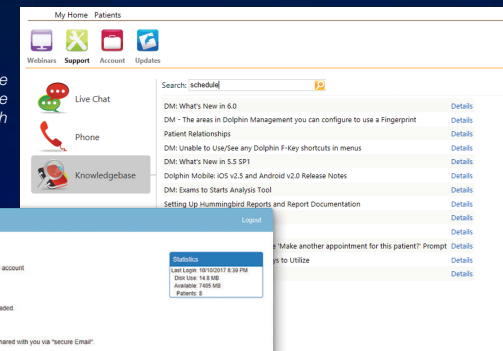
e
e
h

My Home Patients

Webinars Support Account Updates

Live Chat

Phone

Knowledgebase

Search: schedule

DM: What's New in 6.0 Details
DM - The areas in Dolphin Management you can configure to use a Fingerprint Details
Patient Relationships Details
DM: Unable to Use/See any Dolphin F-Key shortcuts in menus Details
DM: What's New in 5.5 SP1 Details
Dolphin Mobile: iOS v2.5 and Android v2.0 Release Notes Details
DM: Exams to Starts Analysis Tool Details
Setting Up Hummingbird Reports and Report Documentation Details
Details
Details
e 'Make another appointment for this patient?' Prompt Details
ys to Utilize Details
Details

Logout

account

aded.

hared with you via "secure Email":

Statistics
Last Login: 10/10/2017 6:39 PM
Disk Use: 14.8 MB
Available: 7405 MB
Patients: 8